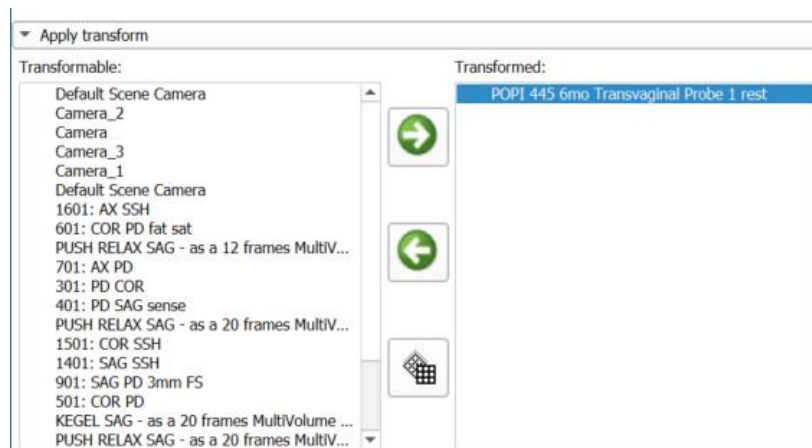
Apply transform

Transformable:

Default Scene Camera
Camera_2
Camera
Camera_3
Camera_1
Default Scene Camera
1601: AX SSH
601: COR PD fat sat
PUSH RELAX SAG - as a 12 frames MultiV...
701: AX PD
301: PD COR
401: PD SAG sense
PUSH RELAX SAG - as a 20 frames MultiV...
1501: COR SSH
1401: SAG SSH
901: SAG PD 3mm FS
501: COR PD
KEGEL SAG - as a 20 frames MultiVolume ...
PUSH RELAX SAG - as a 20 frames MultiV...

Transformed:

POPI 445 6mo Transvaginal Probe 1 rest